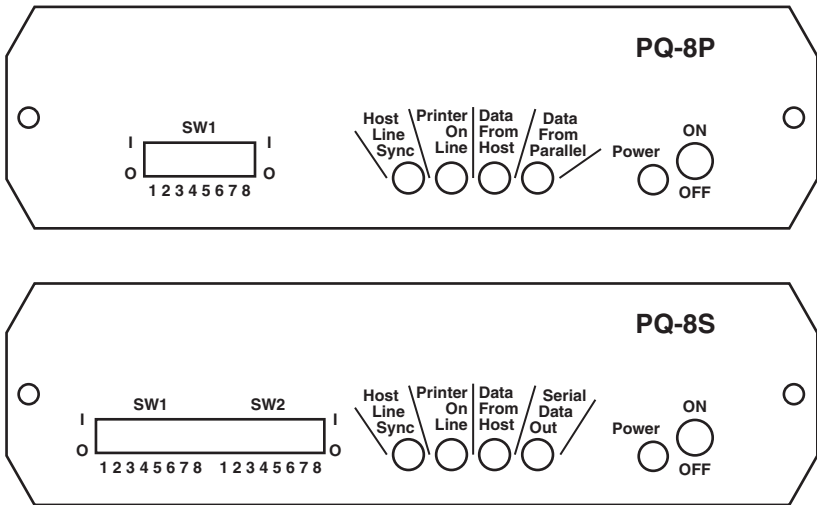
PQ-8P

SW1

I
O
1 2 3 4 5 6 7 8
I
O

Host Line Sync
Printer On Line
Data From Host
Data From Parallel
Power
ON
OFF

PQ-8S

SW1
SW2

I
O
1 2 3 4 5 6 7 8
1 2 3 4 5 6 7 8
I
O

Host Line Sync
Printer On Line
Data From Host
Serial Data Out
Power
ON
OFF